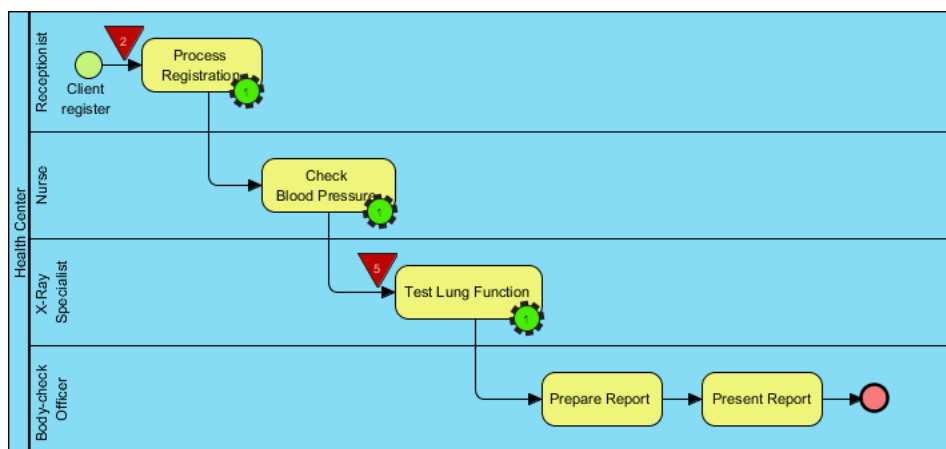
Health Center

Receptionist

2

Client register

Process Registration

1

Nurse

Check Blood Pressure

1

X-Ray Specialist

5

Test Lung Function

1

Body-check Officer

Prepare Report

Present Report